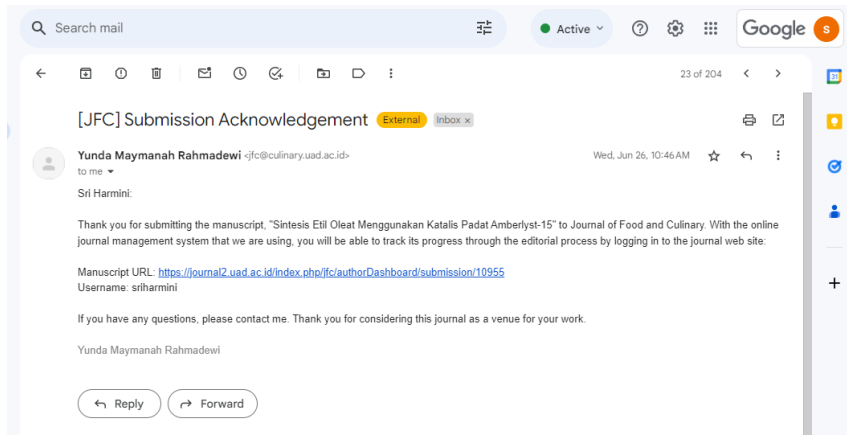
Search mail

Active

Google

S

23 of 204

[JFC] Submission Acknowledgement External Inbox ×

Yunda Maymanah Rahmadewi <jfc@culinary.uad.ac.id>
to me

Wed, Jun 26, 10:46 AM

Sri Harmini:

Thank you for submitting the manuscript, "Sintesis Etil Oleat Menggunakan Katalis Padat Amberlyst-15" to Journal of Food and Culinary. With the online journal management system that we are using, you will be able to track its progress through the editorial process by logging in to the journal web site:

Manuscript URL: https://journal2.uad.ac.id/index.php/jfc/authorDashboard/submission/10955
Username: sriharmini

If you have any questions, please contact me. Thank you for considering this journal as a venue for your work.

Yunda Maymanah Rahmadewi

Reply

Forward

31

+